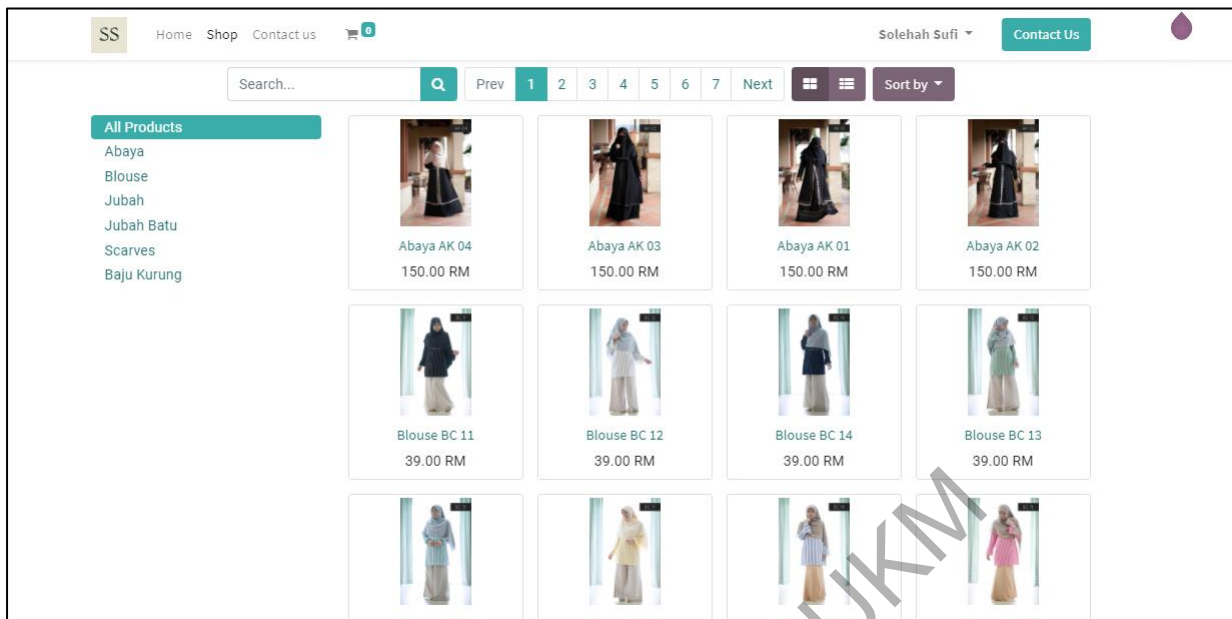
SS Home Shop Contact us 0 Solehah Sufi Contact Us

Search... Prev 1 2 3 4 5 6 7 Next Sort by

All Products
Abaya
Blouse
Jubah
Jubah Batu
Scarves
Baju Kurung

Abaya AK 04
150.00 RM

Abaya AK 03
150.00 RM

Abaya AK 01
150.00 RM

Abaya AK 02
150.00 RM

Blouse BC 11
39.00 RM

Blouse BC 12
39.00 RM

Blouse BC 14
39.00 RM

Blouse BC 13
39.00 RM

UKM